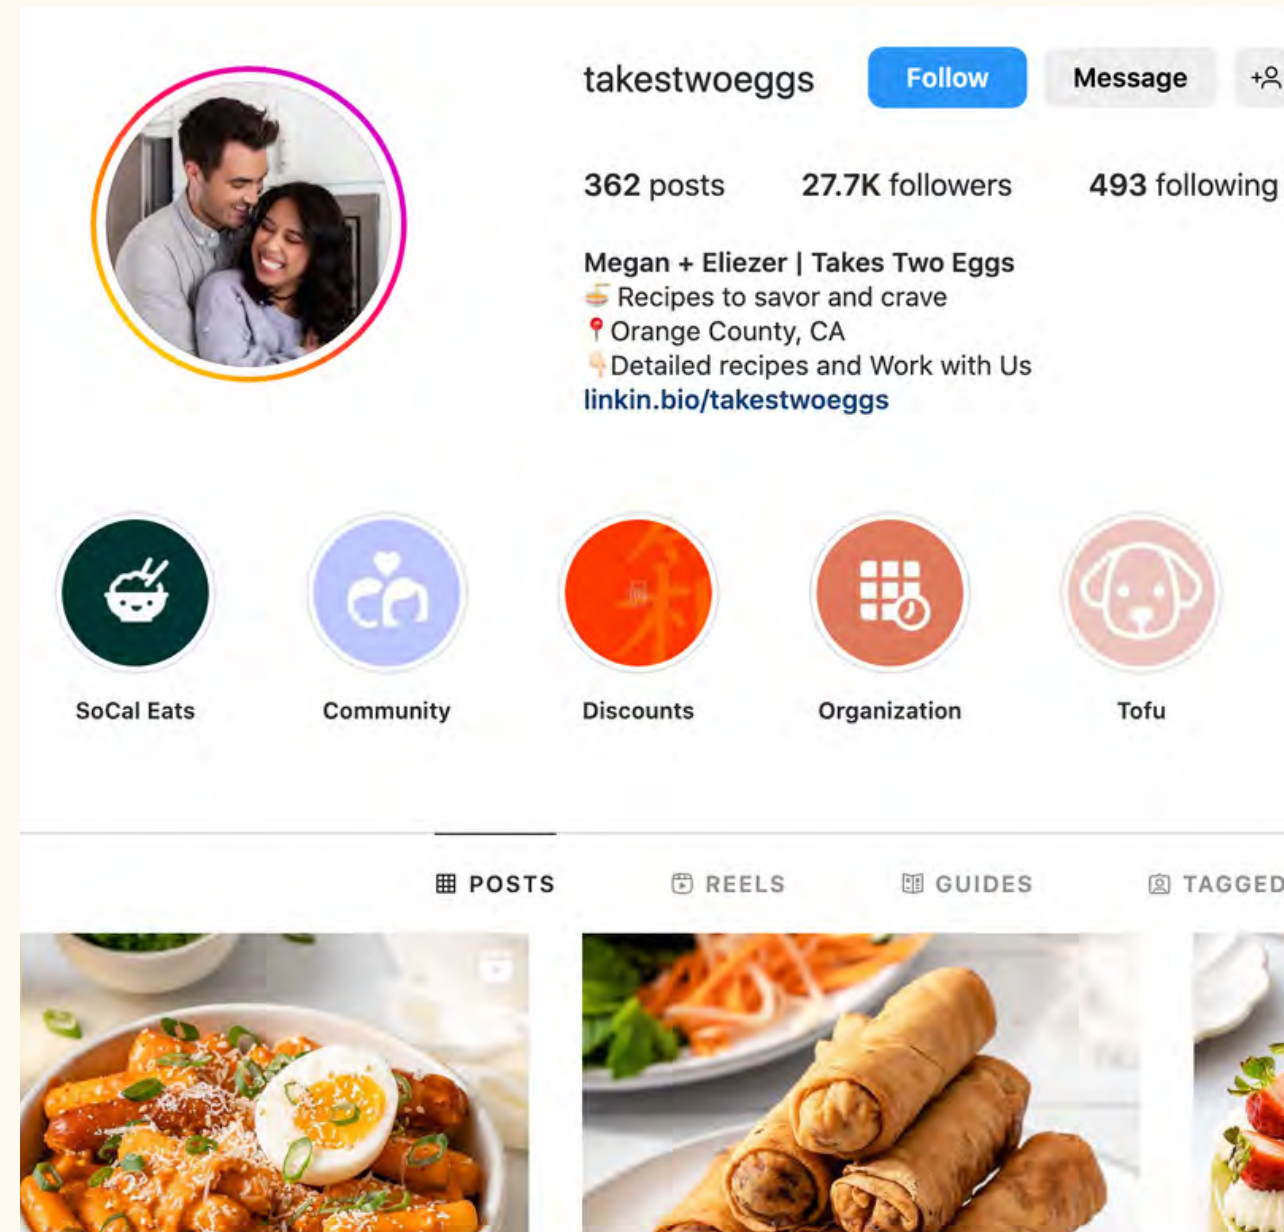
takestwoeggs Follow Message

362 posts 27.7K followers 493 following

Megan + Eliezer | Takes Two Eggs
🍜 Recipes to savor and crave
📍 Orange County, CA
👇 Detailed recipes and Work with Us
linkin.bio/takestwoeggs

SoCal Eats
Community
Discounts
Organization
Tofu

POSTS REELS GUIDES TAGGED